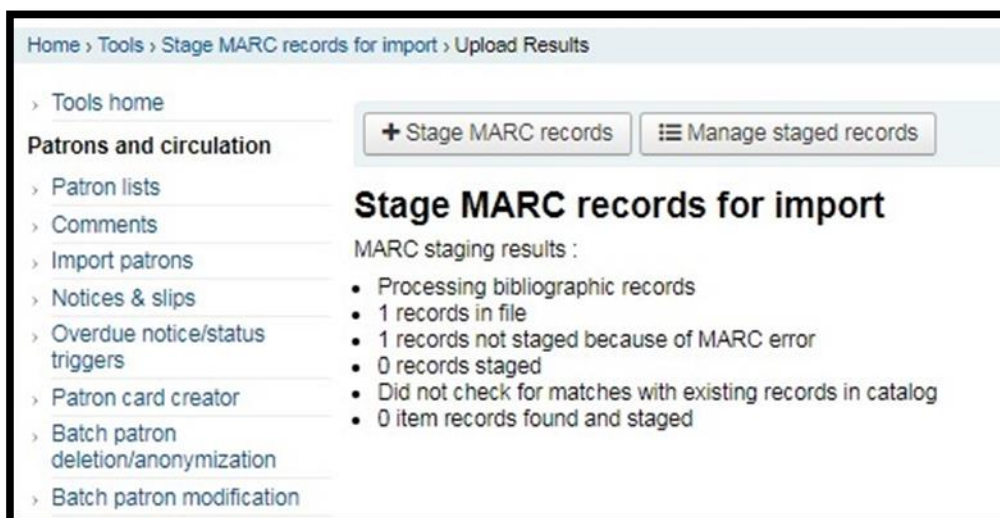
Home › Tools › Stage MARC records for import › Upload Results

› Tools home

Patrons and circulation

› Patron lists
› Comments
› Import patrons
› Notices & slips
› Overdue notice/status triggers
› Patron card creator
› Batch patron deletion/anonymization
› Batch patron modification

+ Stage MARC records

Manage staged records

Stage MARC records for import

MARC staging results :

- Processing bibliographic records
- 1 records in file
- 1 records not staged because of MARC error
- 0 records staged
- Did not check for matches with existing records in catalog
- 0 item records found and staged